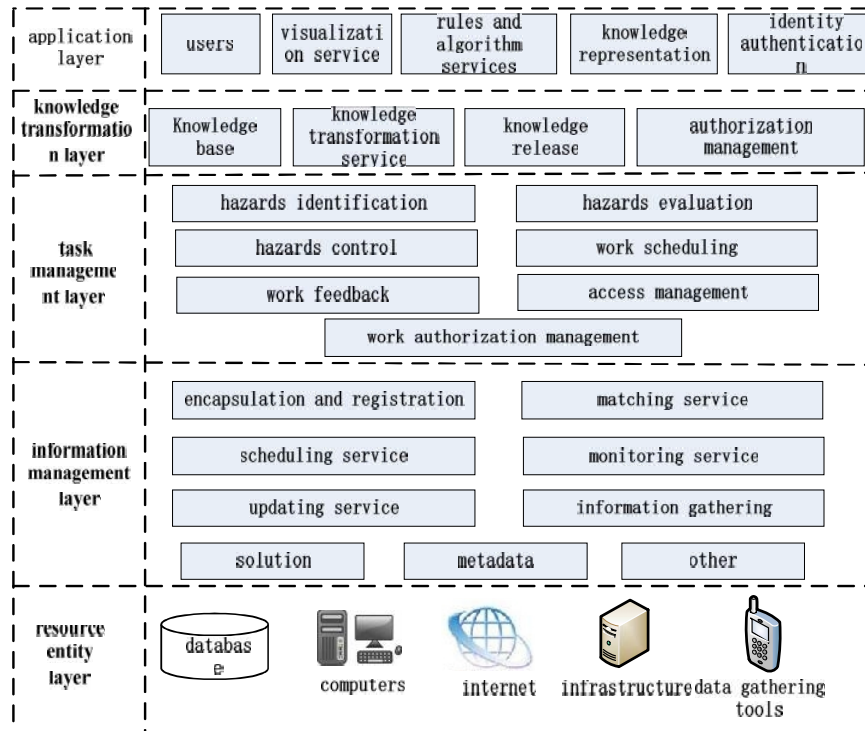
application layer

users

visualization service

rules and algorithm services

knowledge representation

identity authentication

knowledge transformation layer

Knowledge base

knowledge transformation service

knowledge release

authorization management

task management layer

hazards identification

hazards evaluation

hazards control

work scheduling

work feedback

access management

work authorization management

information management layer

encapsulation and registration

matching service

scheduling service

monitoring service

updating service

information gathering

solution

metadata

other

resource entity layer

database

computers

internet

infrastructure

data gathering tools